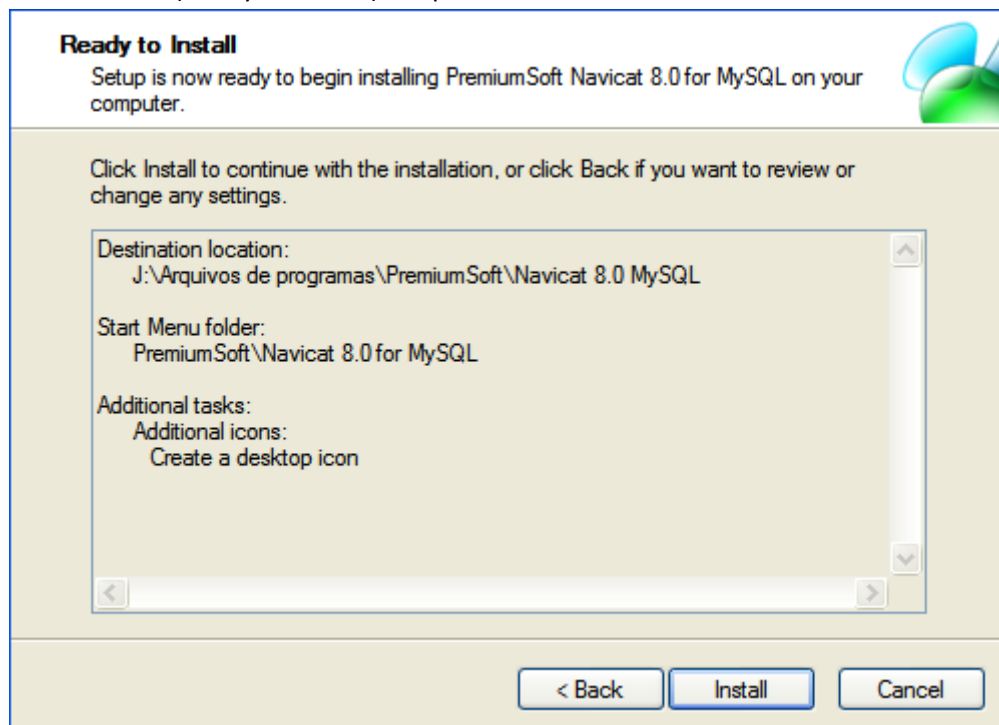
Ready to Install
Setup is now ready to begin installing PremiumSoft Navicat 8.0 for MySQL on your computer.

Click Install to continue with the installation, or click Back if you want to review or change any settings.

Destination location:
J:\Arquivos de programas\PremiumSoft\Navicat 8.0 MySQL

Start Menu folder:
PremiumSoft\Navicat 8.0 for MySQL

Additional tasks:
Additional icons:
Create a desktop icon

< Back
Install
Cancel